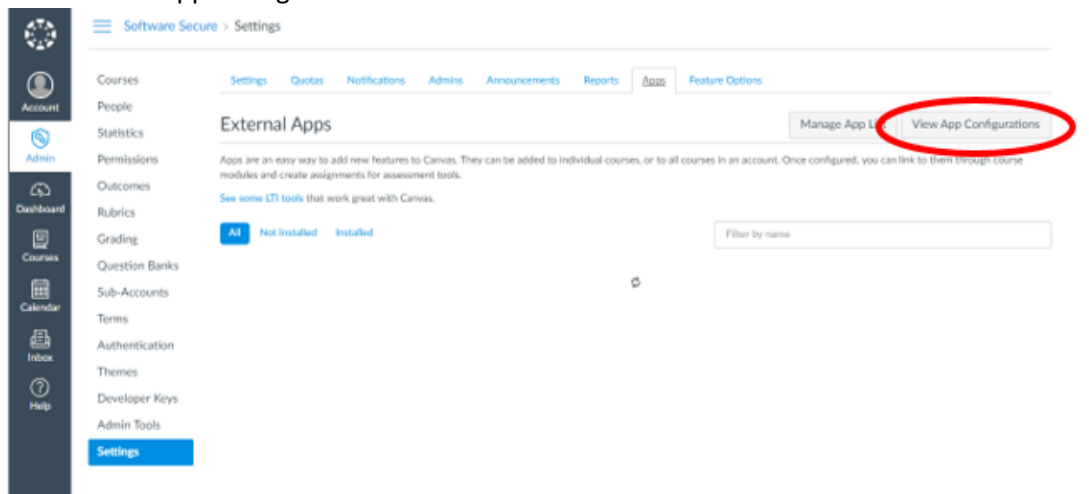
Software Secure > Settings

Account
Admin
Dashboard
Courses
Calendar
Inbox
Help

Courses
People
Statistics
Permissions
Outcomes
Rubrics
Grading
Question Banks
Sub-Accounts
Terms
Authentication
Themes
Developer Keys
Admin Tools
Settings

Settings Quotas Notifications Admins Announcements Reports Apps Feature Options

External Apps

Manage App List View App Configurations

Apps are an easy way to add new features to Canvas. They can be added to individual courses, or to all courses in an account. Once configured, you can link to them through course modules and create assignments for assessment tools.

See some LTI tools that work great with Canvas.

All Not Installed Installed

Filter by name